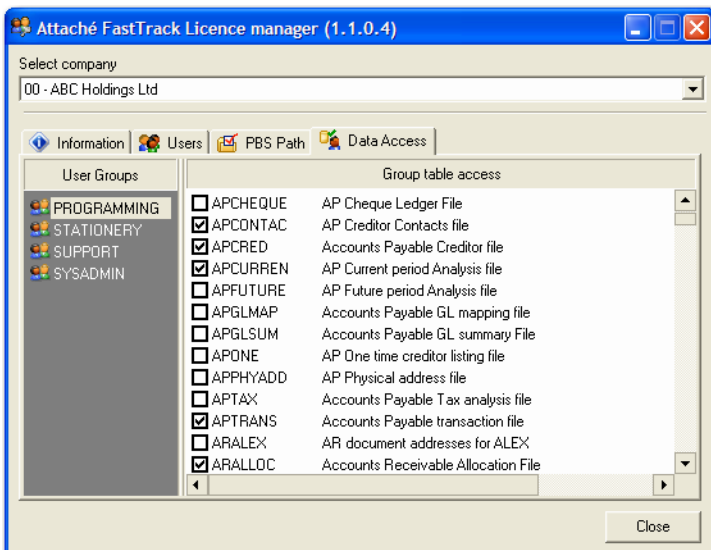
Attaché FastTrack Licence manager (1.1.0.4)

Select company

00 - ABC Holdings Ltd

Information | Users | PBS Path | Data Access

| User Groups | Group table access | |
|---|---|---|
| PROGRAMMING | APCHEQUE | AP Cheque Ledger File |
| STATIONERY | APCONTAC | AP Creditor Contacts file |
| SUPPORT | APCRED | Accounts Payable Creditor file |
| SYSADMIN | APCURREN | AP Current period Analysis file |
| | APFUTURE | AP Future period Analysis file |
| | APGLMAP | Accounts Payable GL mapping file |
| | APGLSUM | Accounts Payable GL summary File |
| | APONE | AP One time creditor listing file |
| | APPHYADD | AP Physical address file |
| | APTAX | Accounts Payable Tax analysis file |
| | APTRANS | Accounts Payable transaction file |
| | ARALEX | AR document addresses for ALEX |
| | ARALLOC | Accounts Receivable Allocation File |

Close